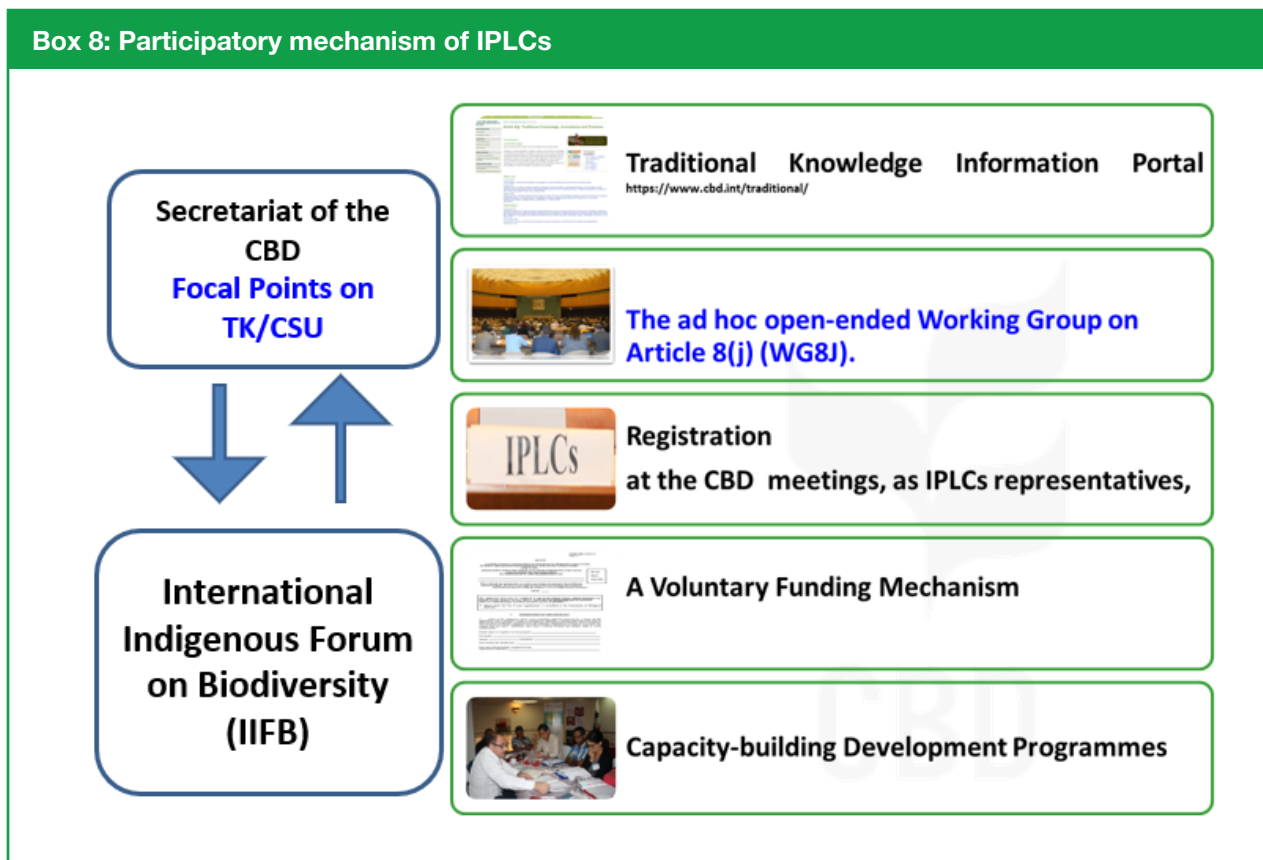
Box 8: Participatory mechanism of IPLCs

Secretariat of the CBD
Focal Points on TK/CSU

International Indigenous Forum on Biodiversity (IIFB)

Traditional Knowledge Information Portal
https://www.cbd.int/traditional/

The ad hoc open-ended Working Group on Article 8(j) (WG8J).

IPLCs

Registration
at the CBD meetings, as IPLCs representatives,

A Voluntary Funding Mechanism

Capacity-building Development Programmes

CBD